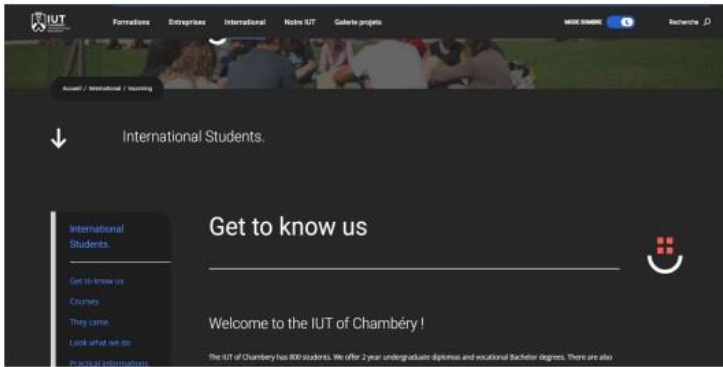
IUT

Formations Entreprises International Notre IUT Galerie projets

MODE SOMBRE

Recherche

Accueil / International / Incoming

International Students.

International Students.

Get to know us

Courses

They came

Look what we do

Practical informations

Get to know us

Welcome to the IUT of Chambéry !

The IUT of Chambery has 800 students. We offer 2 year undergraduate diplomas and vocational Bachelor degrees. There are also